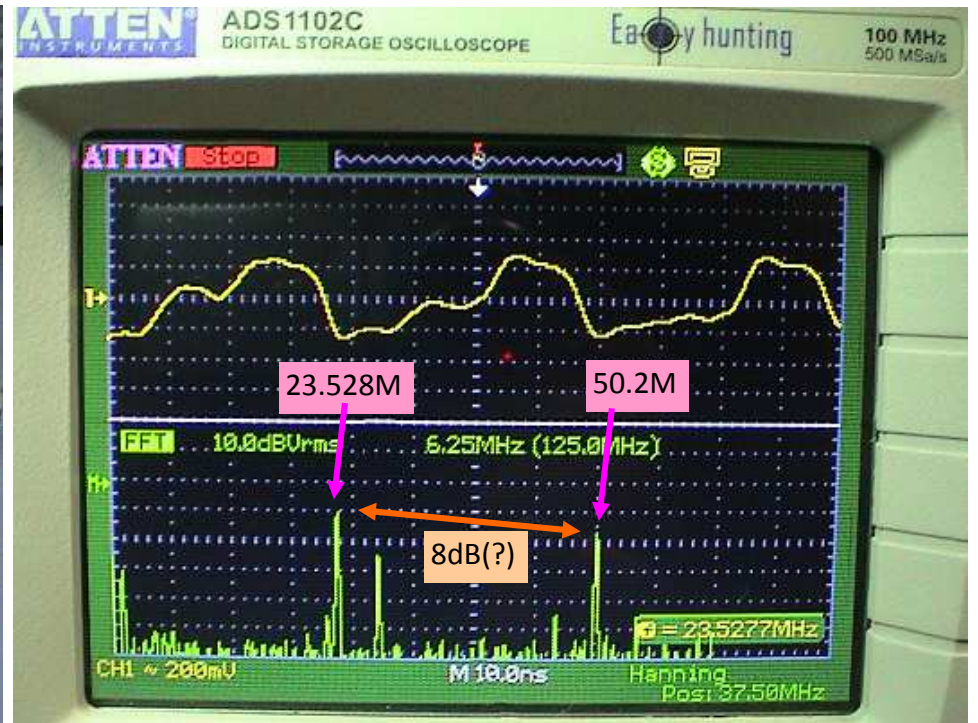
ATTEN INSTRUMENTS ADS1102C DIGITAL STORAGE OSCILLOSCOPE Easy hunting 100 MHz 500 MSa/s

ATTEN Stop

23.528M

50.2M

FFT 10.0dBVrms 6.25MHz (125.0MHz)

8dB(?)

= 23.5277MHz

CH1 ~ 200mV M 10.0ns Hanning Pos: 37.50MHz